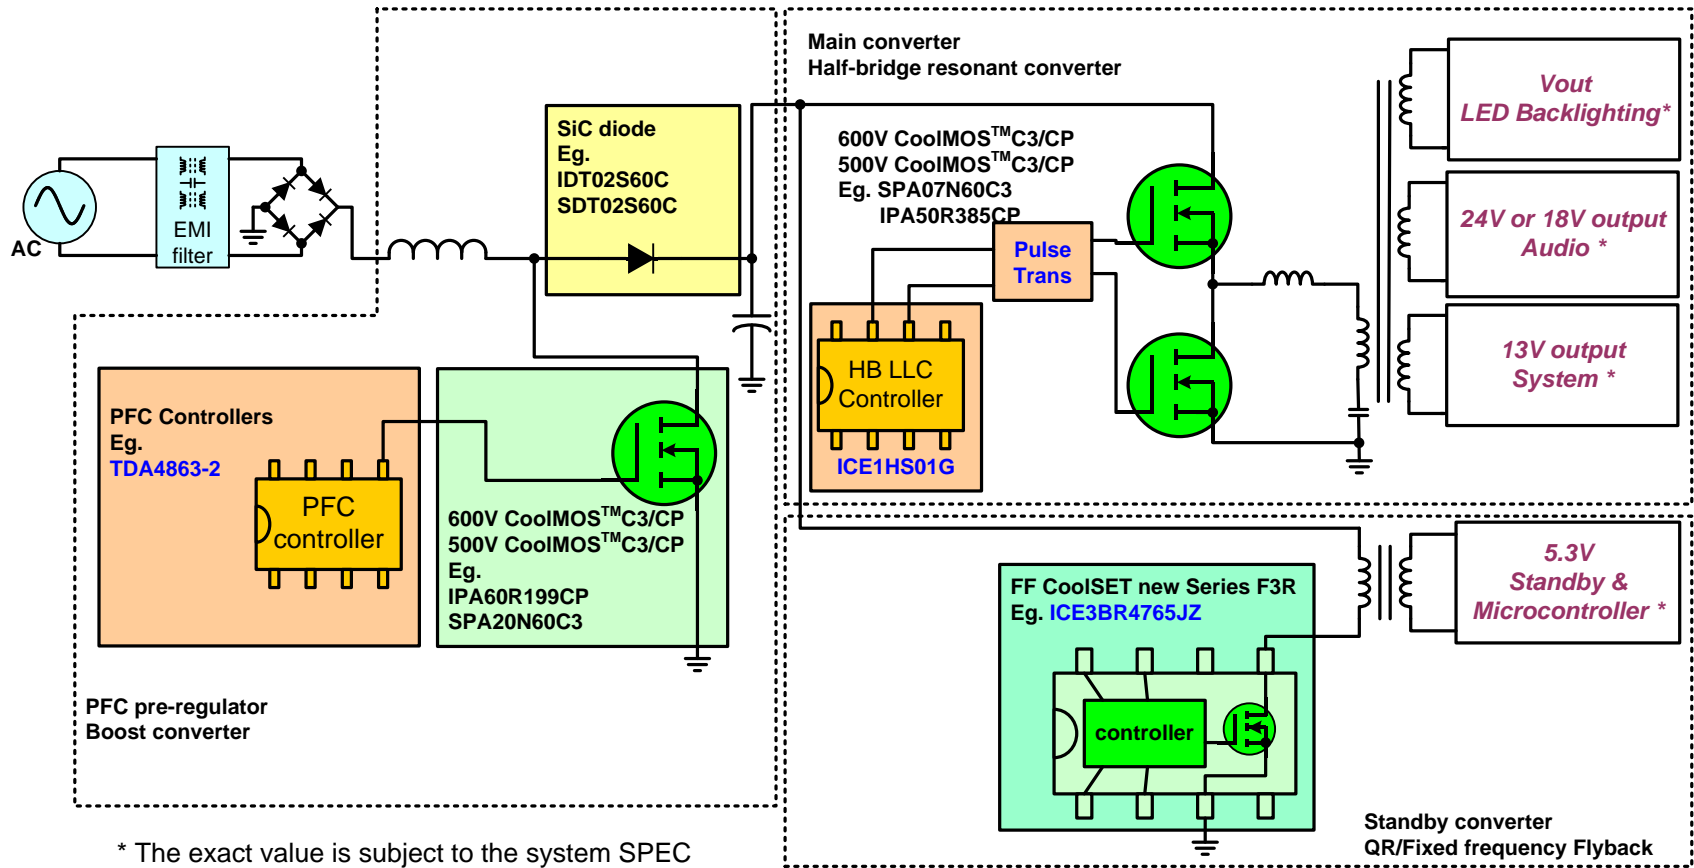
Main converter
Half-bridge resonant converter

Vout
LED Backlighting*

SiC diode
Eg.
IDT02S60C
SDT02S60C

600V CoolMOS$^{TM}$C3/CP
500V CoolMOS$^{TM}$C3/CP
Eg. SPA07N60C3
IPA50R385CP

24V or 18V output
Audio *

EMI
filter

AC

Pulse
Trans

HB LLC
Controller

ICE1HS01G

13V output
System *

PFC Controllers
Eg.
TDA4863-2

PFC
controller

600V CoolMOS$^{TM}$C3/CP
500V CoolMOS$^{TM}$C3/CP
Eg.
IPA60R199CP
SPA20N60C3

5.3V
Standby &
Microcontroller *

FF CoolSET new Series F3R
Eg. ICE3BR4765JZ

controller

PFC pre-regulator
Boost converter

Standby converter
QR/Fixed frequency Flyback

* The exact value is subject to the system SPEC